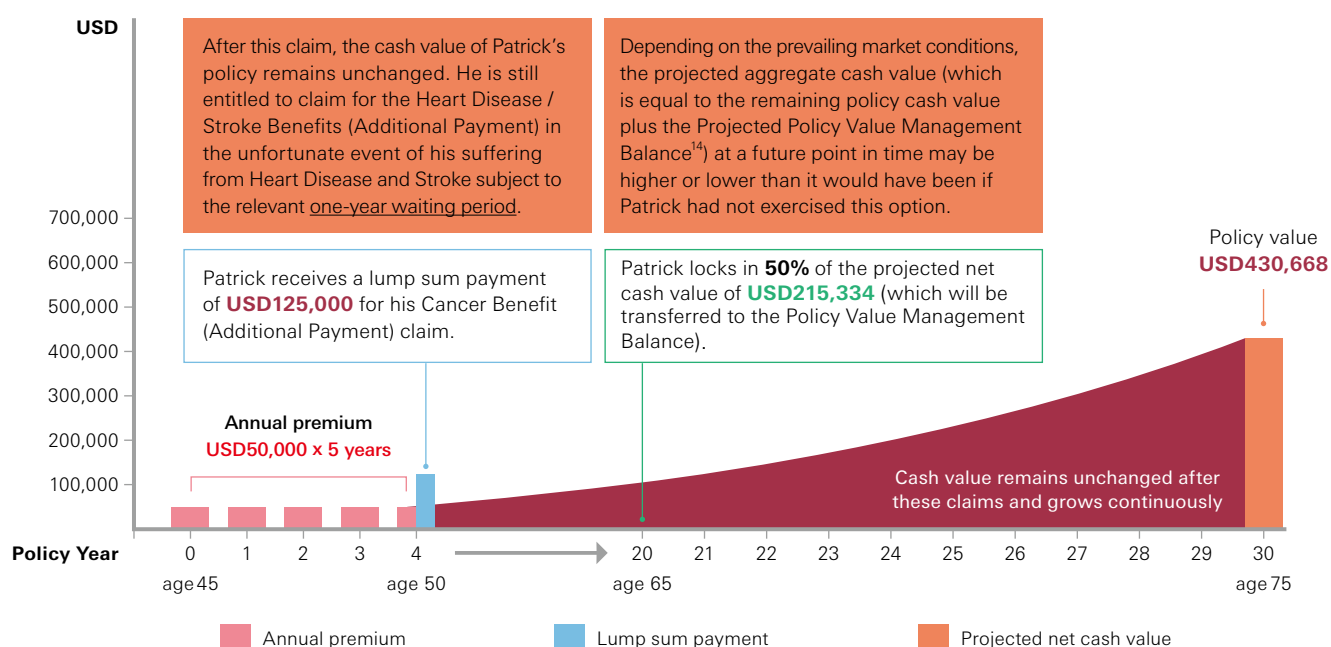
USD

After this claim, the cash value of Patrick's policy remains unchanged. He is still entitled to claim for the Heart Disease / Stroke Benefits (Additional Payment) in the unfortunate event of his suffering from Heart Disease and Stroke subject to the relevant one-year waiting period.

Depending on the prevailing market conditions, the projected aggregate cash value (which is equal to the remaining policy cash value plus the Projected Policy Value Management Balance$^{14}$) at a future point in time may be higher or lower than it would have been if Patrick had not exercised this option.

700,000
600,000
500,000
400,000
300,000
200,000
100,000

Patrick receives a lump sum payment of USD125,000 for his Cancer Benefit (Additional Payment) claim.

Patrick locks in 50% of the projected net cash value of USD215,334 (which will be transferred to the Policy Value Management Balance).

Policy value
USD430,668

Annual premium
USD50,000 x 5 years

Cash value remains unchanged after these claims and grows continuously

Policy Year 0 1 2 3 4 20 21 22 23 24 25 26 27 28 29 30

age 45 age 50 age 65 age 75

Annual premium
Lump sum payment
Projected net cash value